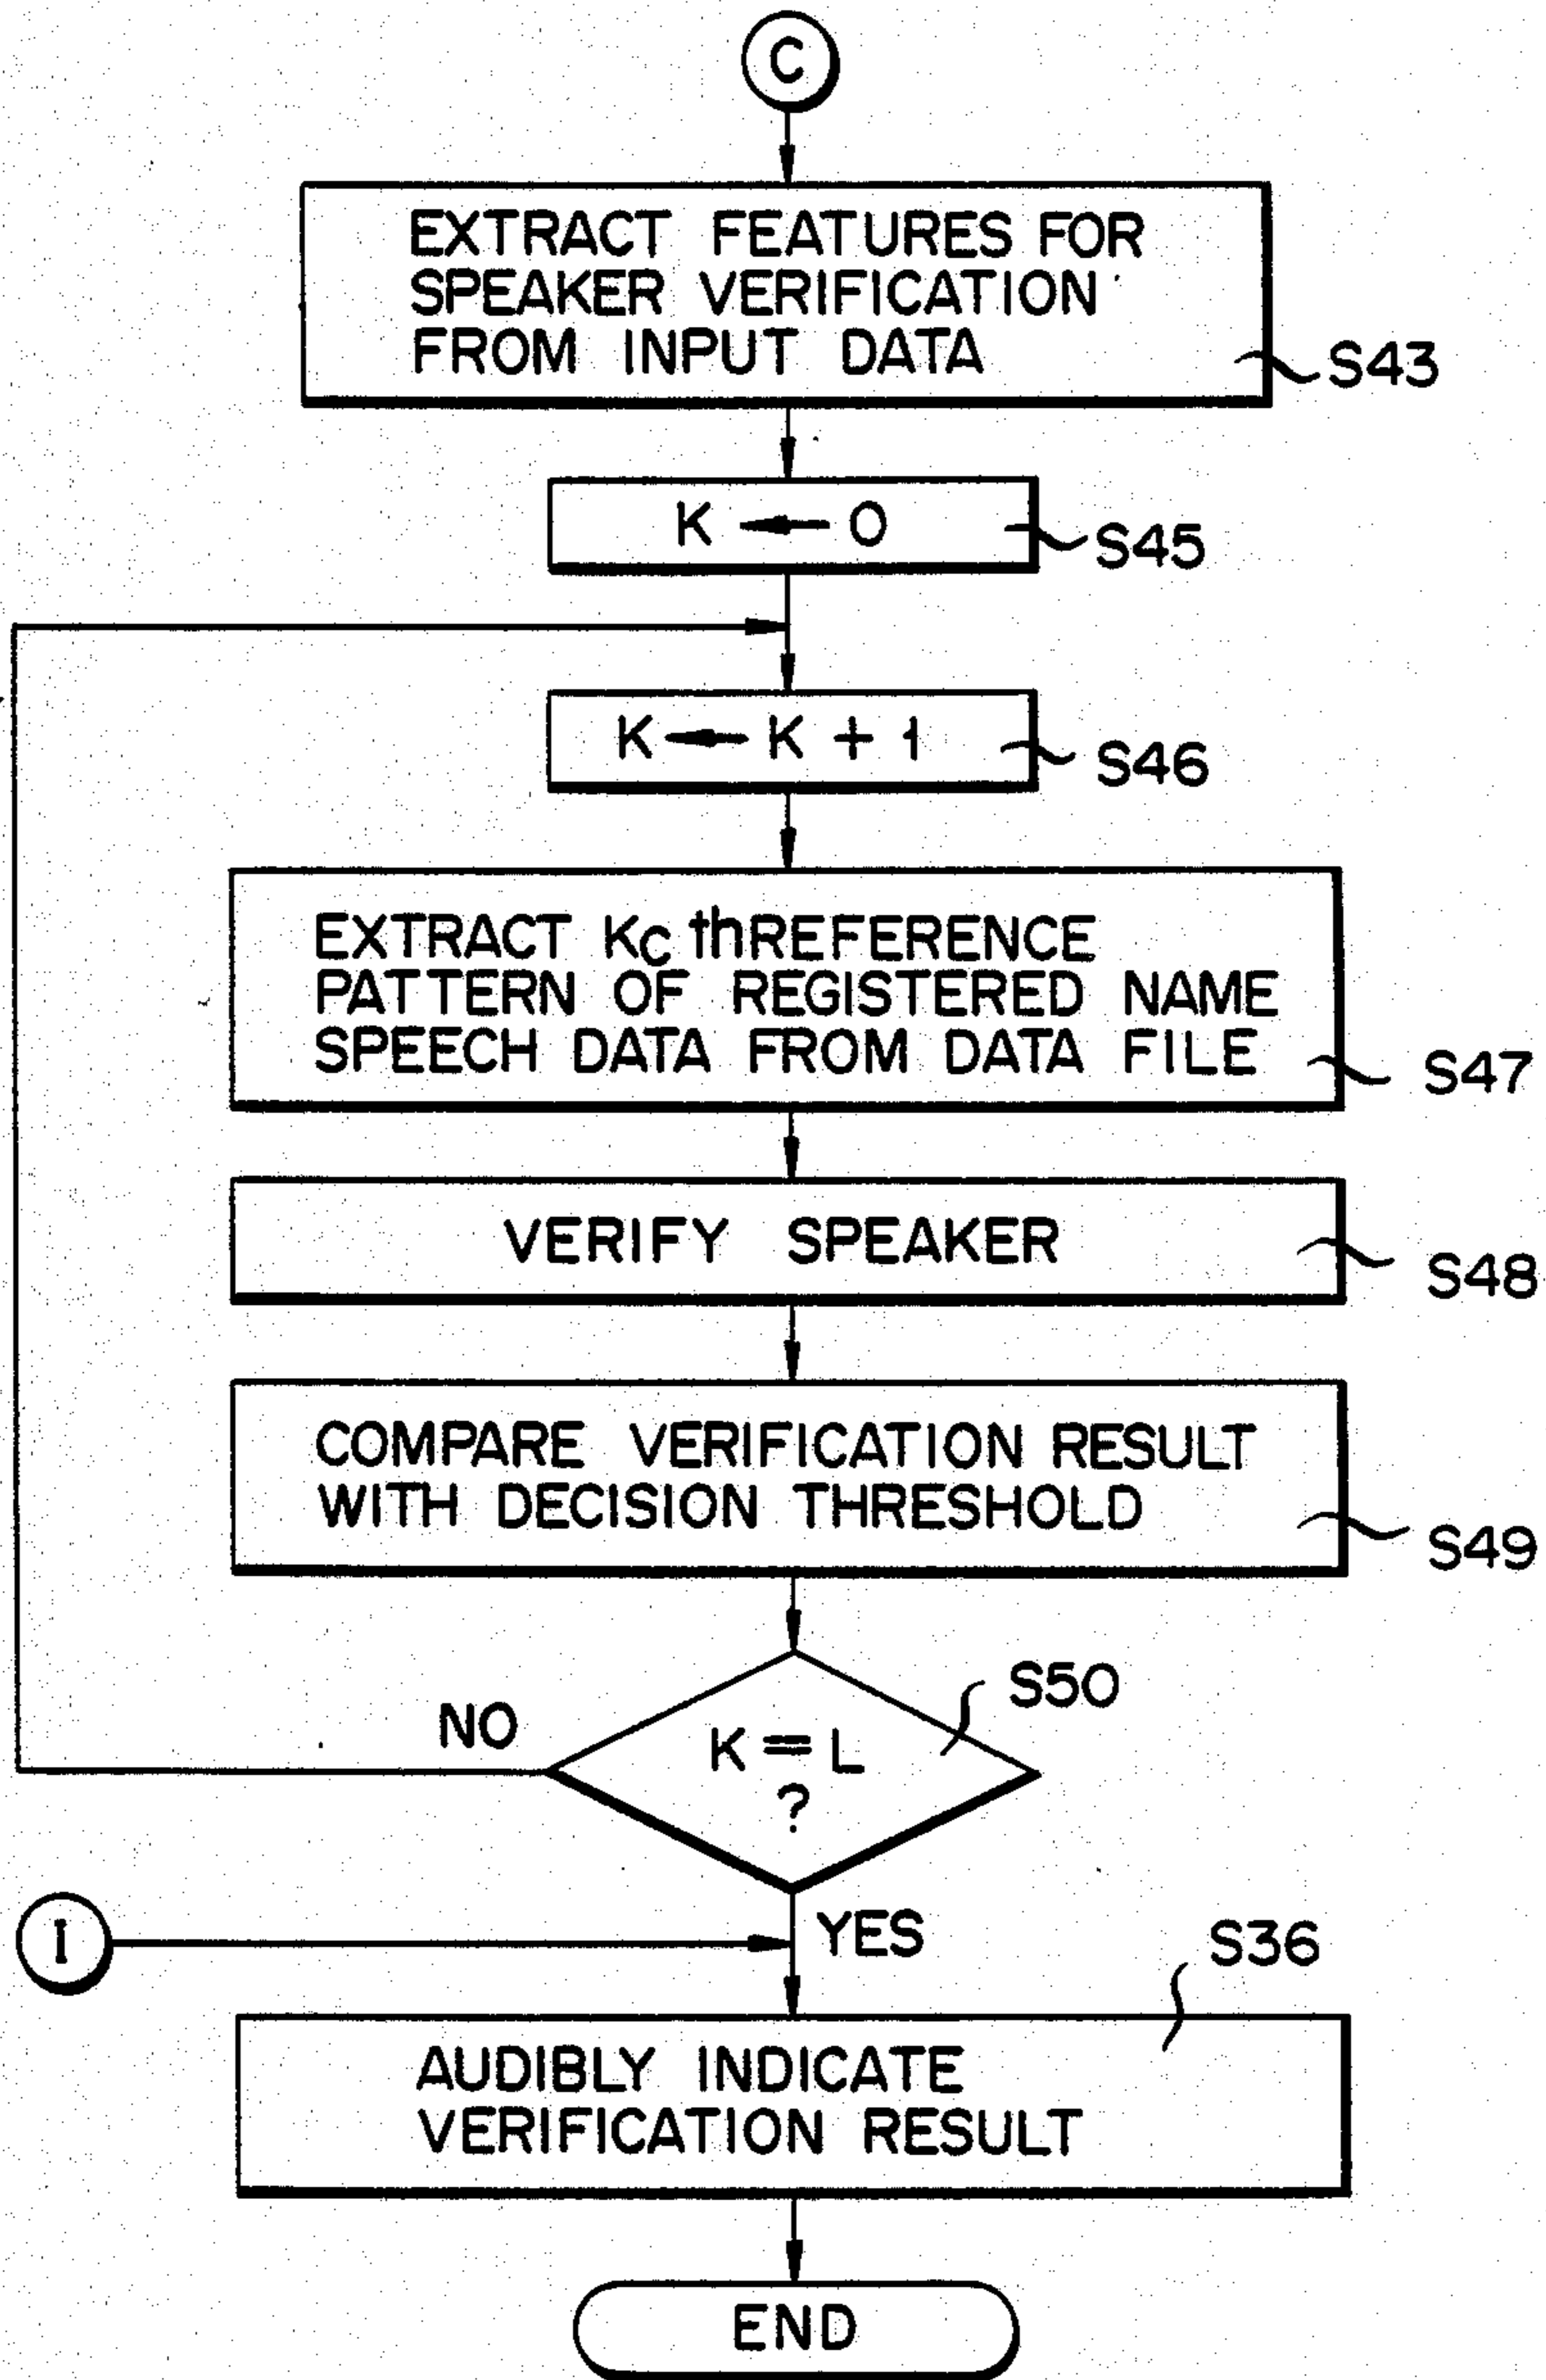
C

EXTRACT FEATURES FOR SPEAKER VERIFICATION FROM INPUT DATA

S43

$K \leftarrow 0$

S45

$K \leftarrow K+1$

S46

EXTRACT $K_C$ thREFERENCE PATTERN OF REGISTERED NAME SPEECH DATA FROM DATA FILE

S47

VERIFY SPEAKER

S48

COMPARE VERIFICATION RESULT WITH DECISION THRESHOLD

S49

S50

NO

$K = L$ ?

YES

I

S36

AUDIBLY INDICATE VERIFICATION RESULT

END